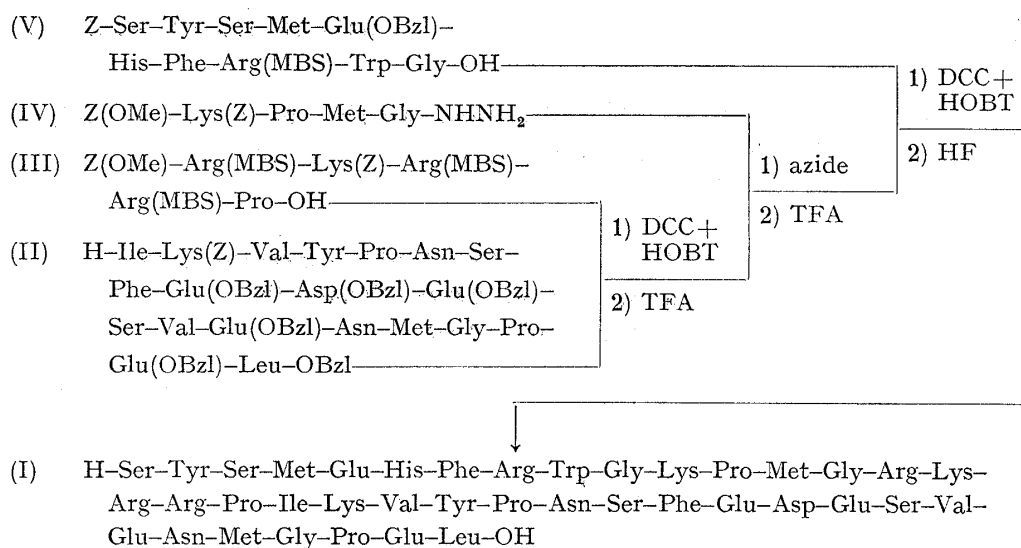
(V) Z–Ser–Tyr–Ser–Met–Glu(OBzl)–His–Phe–Arg(MBS)–Trp–Gly–OH

(IV) Z(OMe)–Lys(Z)–Pro–Met–Gly–NHNH$_2$

(III) Z(OMe)–Arg(MBS)–Lys(Z)–Arg(MBS)–Arg(MBS)–Pro–OH

(II) H–Ile–Lys(Z)–Val–Tyr–Pro–Asn–Ser–Phe–Glu(OBzl)–Asp(OBzl)–Glu(OBzl)–Ser–Val–Glu(OBzl)–Asn–Met–Gly–Pro–Glu(OBzl)–Leu–OBzl

1) DCC+ HOBT
2) TFA

1) azide
2) TFA

1) DCC+ HOBT
2) HF

(I) H–Ser–Tyr–Ser–Met–Glu–His–Phe–Arg–Trp–Gly–Lys–Pro–Met–Gly–Arg–Lys–Arg–Arg–Pro–Ile–Lys–Val–Tyr–Pro–Asn–Ser–Phe–Glu–Asp–Glu–Ser–Val–Glu–Asn–Met–Gly–Pro–Glu–Leu–OH